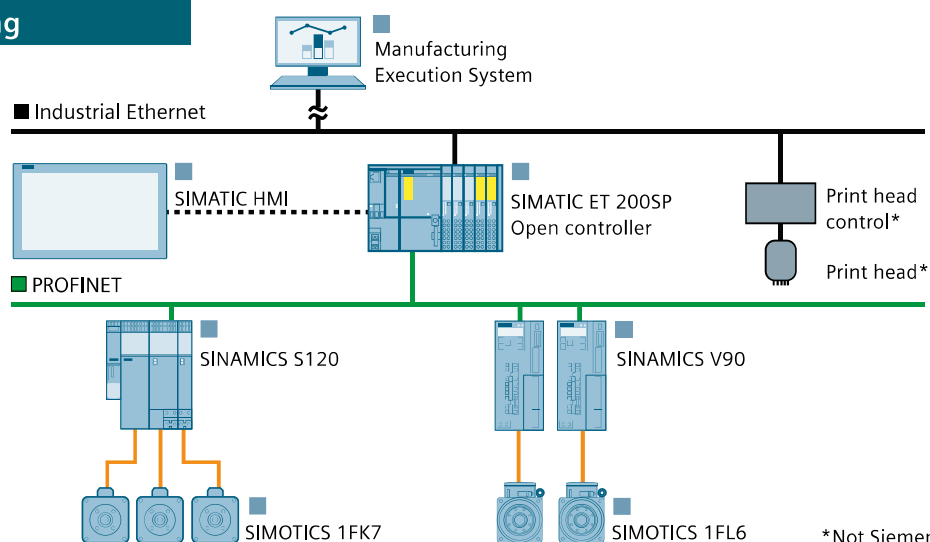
ng

Manufacturing Execution System

Industrial Ethernet

SIMATIC HMI

SIMATIC ET 200SP Open controller

Print head control*

Print head*

PROFINET

SINAMICS S120

SINAMICS V90

SIMOTICS 1FK7

SIMOTICS 1FL6

*Not Siemen